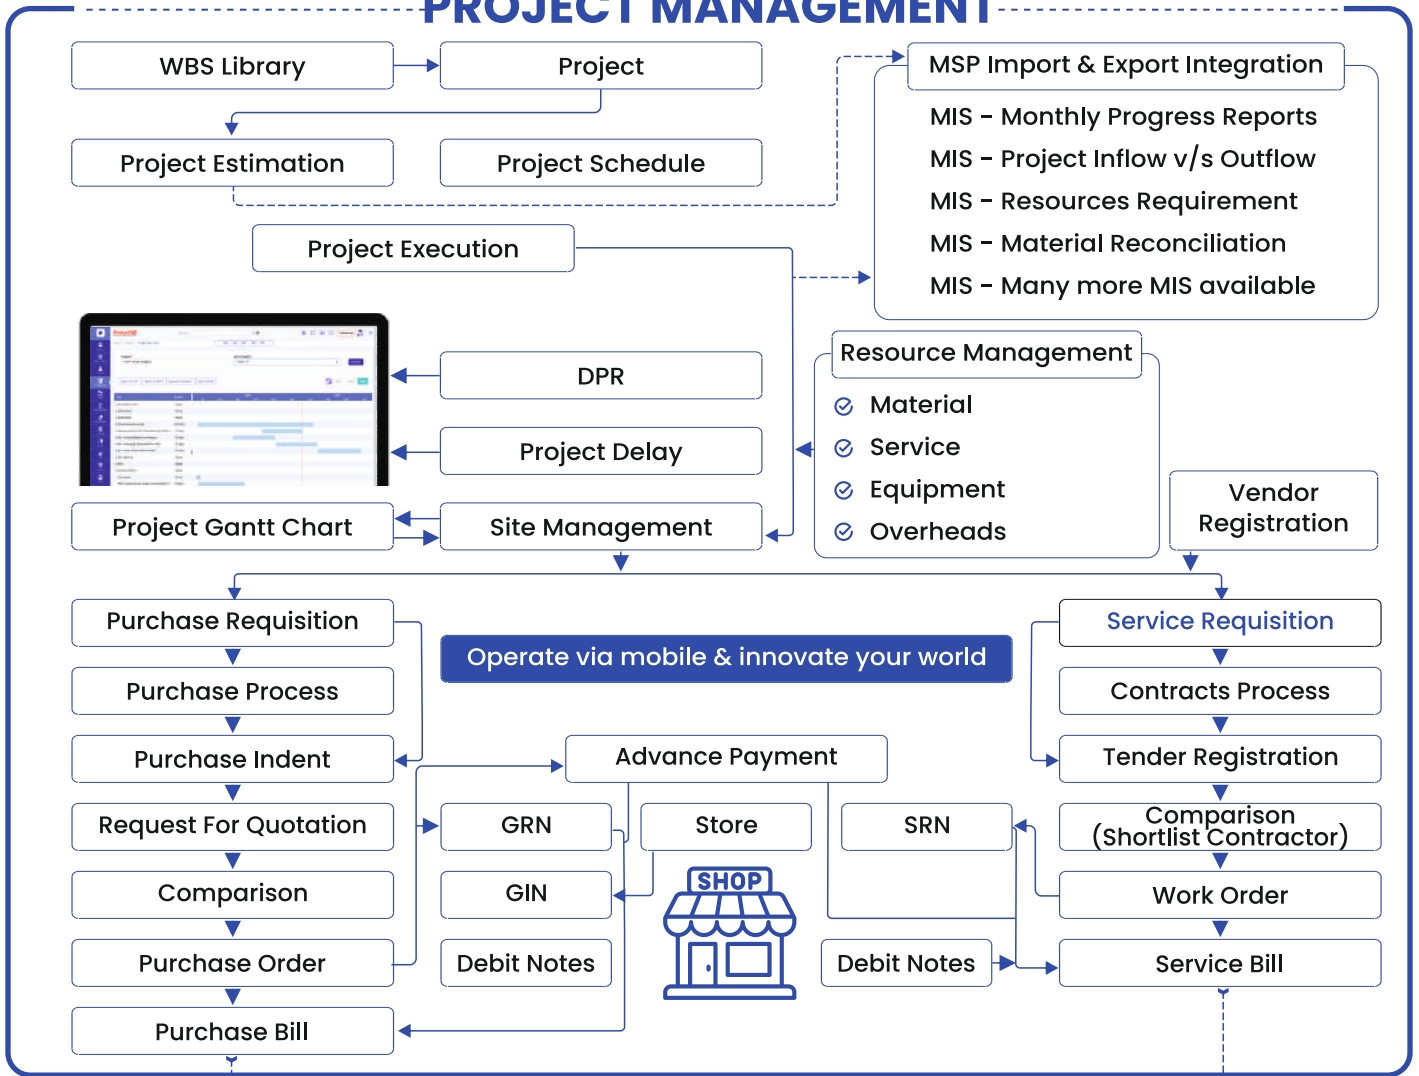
PROJECT MANAGEMENT

WBS Library

Project

MSP Import & Export Integration

MIS - Monthly Progress Reports
MIS - Project Inflow v/s Outflow
MIS - Resources Requirement
MIS - Material Reconciliation
MIS - Many more MIS available

Project Estimation

Project Schedule

Project Execution

DPR

Project Delay

Resource Management
Material
Service
Equipment
Overheads

Vendor Registration

Project Gantt Chart

Site Management

Purchase Requisition

Operate via mobile & innovate your world

Service Requisition

Purchase Process

Contracts Process

Purchase Indent

Advance Payment

Tender Registration

Request For Quotation

GRN

Store

SRN

Comparison (Shortlist Contractor)

Comparison

GIN

SHOP

Work Order

Purchase Order

Debit Notes

Debit Notes

Service Bill

Purchase Bill